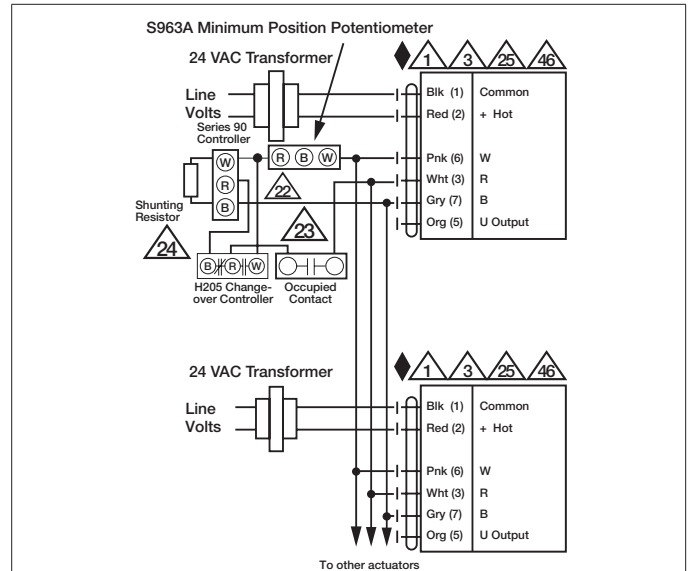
S963A Minimum Position Potentiometer

24 VAC Transformer

1 3 25 46

Line Volts

Series 90 Controller

W R B

R B W

22

Shunting Resistor

24

23

B R W

H205 Changeover Controller

Occupied Contact

Blk (1) Common
Red (2) + Hot
Pnk (6) W
Wht (3) R
Gry (7) B
Org (5) U Output

24 VAC Transformer

1 3 25 46

Line Volts

Blk (1) Common
Red (2) + Hot
Pnk (6) W
Wht (3) R
Gry (7) B
Org (5) U Output

To other actuators